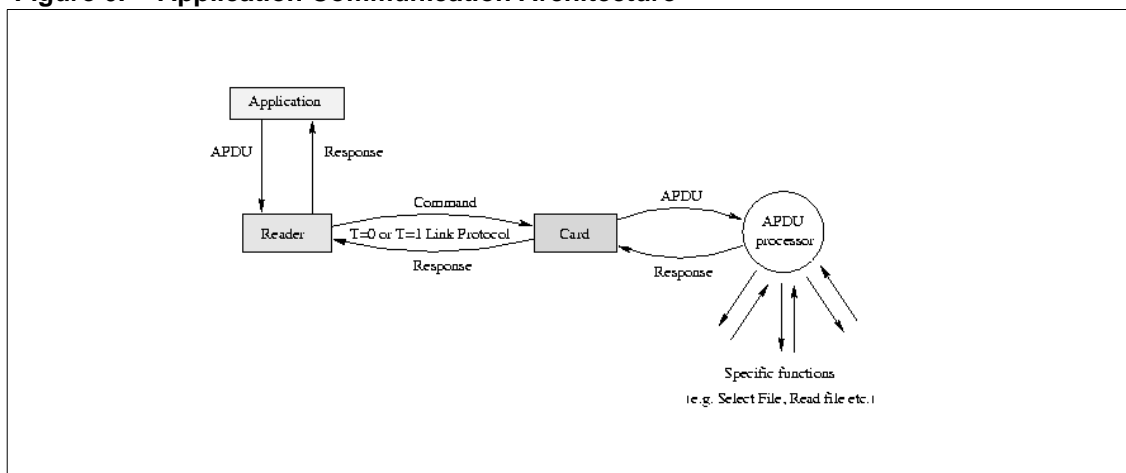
Figure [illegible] Application Communication Architecture

Application

APDU

Response

Command

Reader

T=0 or T=1 Link Protocol

Response

Card

APDU

APDU processor

Response

Specific functions
(e.g. Select File, Read file etc.)